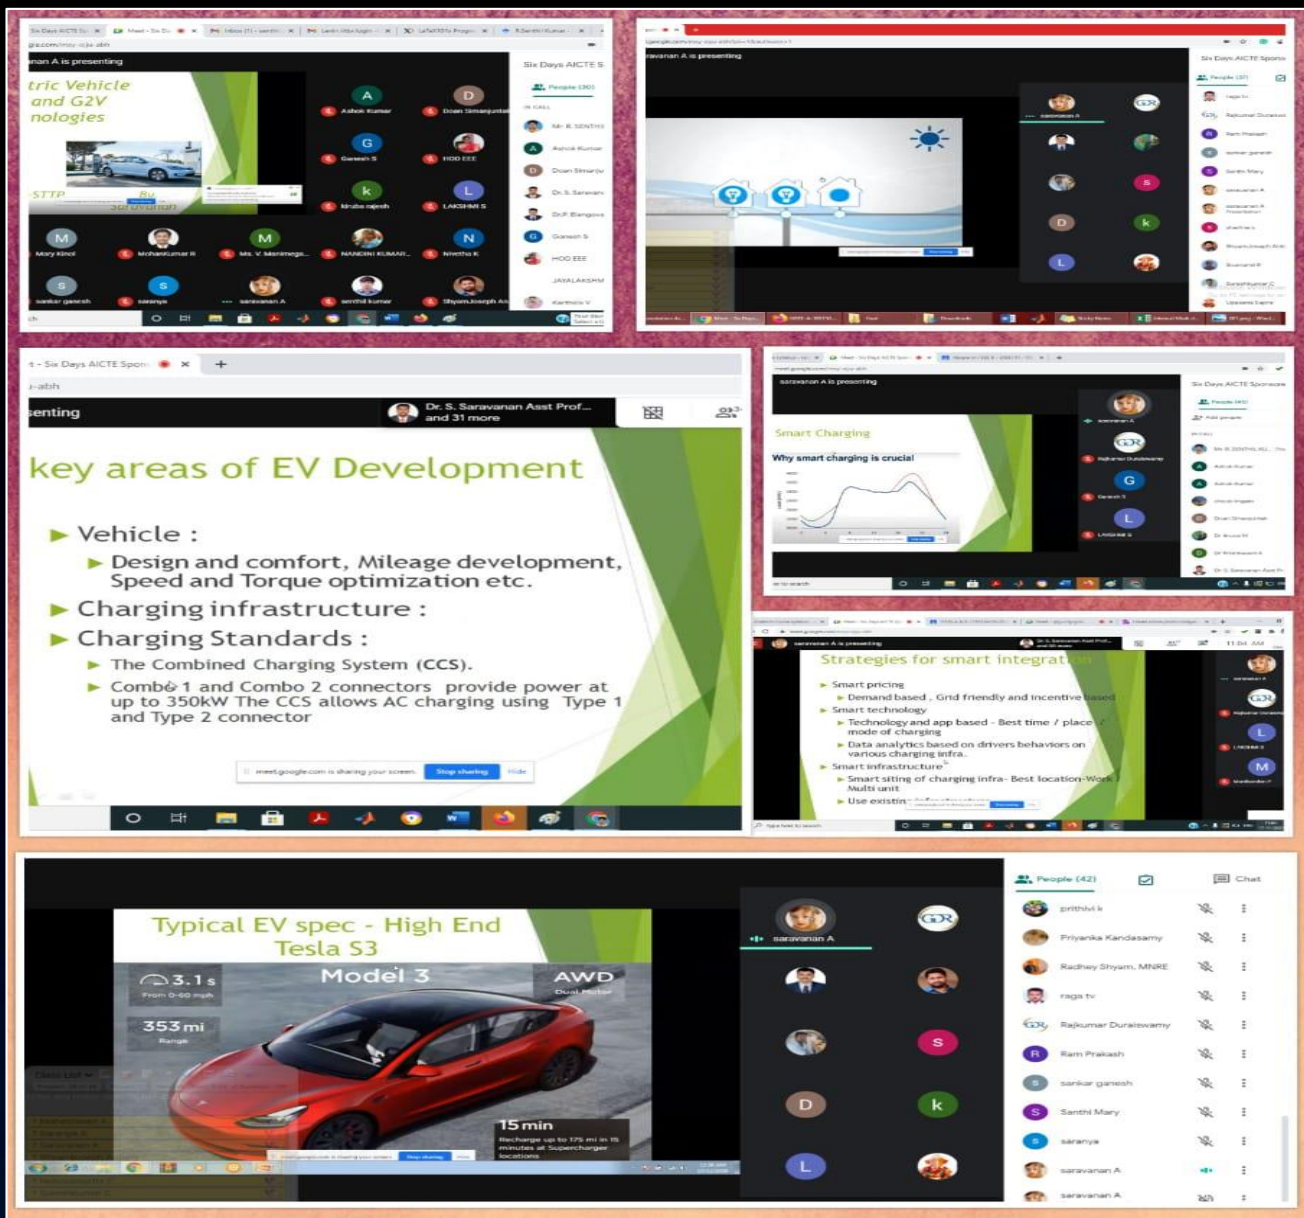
nan A is presenting

tric Vehicle and G2V nologies

Six Days AICTE S

People (30)

A Ashok Kumar
D Doan Simanjuntak
G Ganesh S
HOD EEE
k kiruba rajesh
L LAKSHMI S
M Mary Kinol
MohanKumar R
M Ms. V. Manimegalai
NANDINI KUMAR
N Nivetha K
S sankar ganesh
S saranya
saravanan A
senthil kumar
Shyam Joseph A

Mr. R. SENTHIL
Ashok Kumar
Doan Simanjuntak
Dr. S. Saravanan
Dr. P. Elangovan
Ganesh S
HOD EEE
JAYALAKSHMI
Karthick V

aravanan A is presenting

Six Days AICTE Sponsored

People (37)

saravanan A

t - Six Days AICTE Spon

enting

Dr. S. Saravanan Asst Prof... and 31 more

key areas of EV Development

Vehicle :

Design and comfort, Mileage development, Speed and Torque optimization etc.

Charging infrastructure :

Charging Standards :

The Combined Charging System (CCS).

Combo 1 and Combo 2 connectors provide power at up to 350kW The CCS allows AC charging using Type 1 and Type 2 connector

meet.google.com is sharing your screen. Stop sharing Hide

saravanan A is presenting

Six Days AICTE Sponsored

Smart Charging

Why smart charging is crucial

saravanan A is presenting

Strategies for smart integration

Smart pricing

Demand based , Grid friendly and incentive based

Smart technology

Technology and app based - Best time / place / mode of charging

Data analytics based on drivers behaviors on various charging infra.

Smart infrastructure

Smart siting of charging infra- Best location-Work / Multi unit

Use existin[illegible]

Typical EV spec - High End Tesla S3

3.1 s From 0-60 mph

Model 3

AWD Dual Motor

353 mi Range

15 min Recharge up to 175 mi in 15 minutes at Supercharger locations

saravanan A

People (42)

Chat

prithivi k
Priyanka Kandasamy
Radhey Shyam, MNRE
raga tv
Rajkumar Duraiswamy
Ram Prakash
sankar ganesh
Santhi Mary
saranya
saravanan A
saravanan A